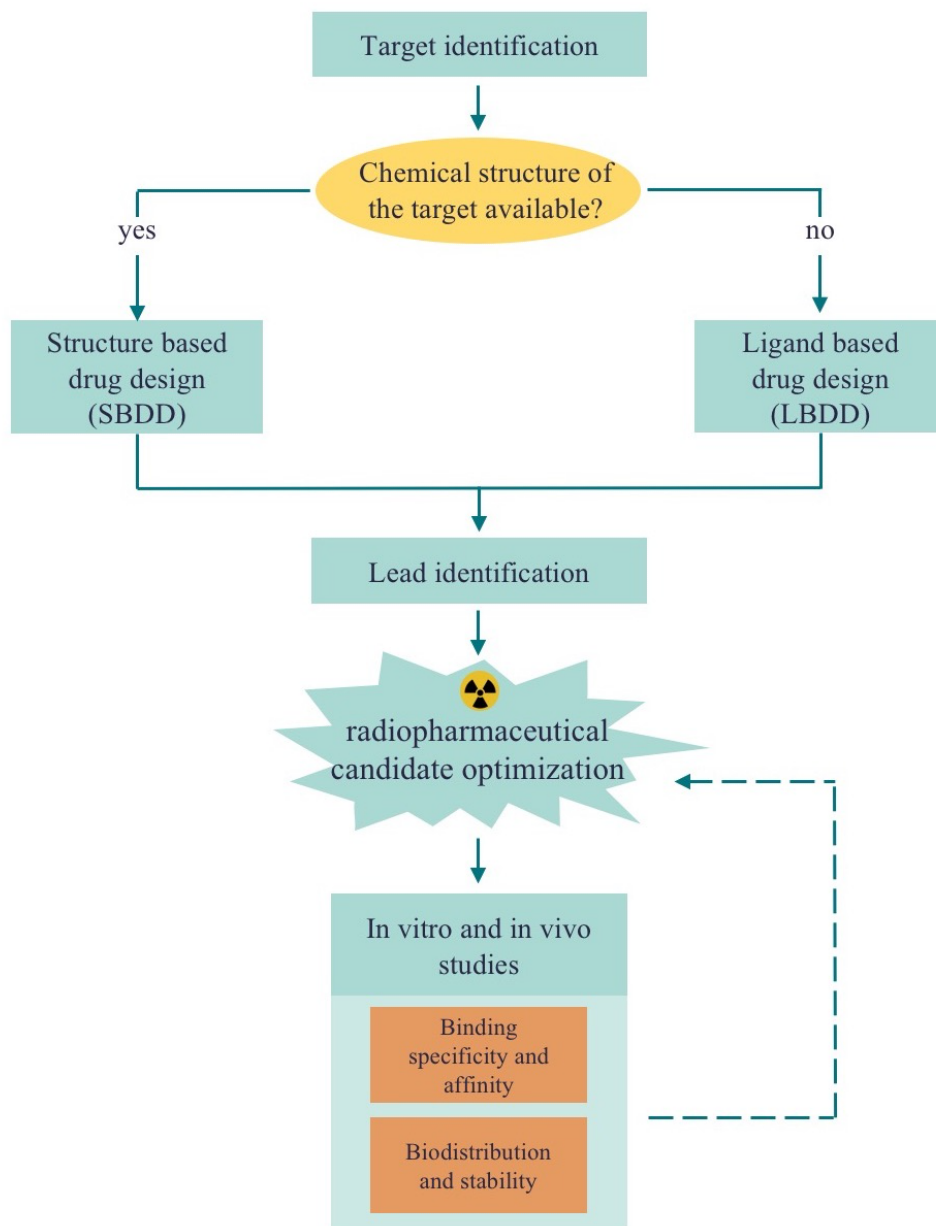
Target identification

Chemical structure of the target available?

yes

no

Structure based drug design (SBDD)

Ligand based drug design (LBDD)

Lead identification

radiopharmaceutical candidate optimization

In vitro and in vivo studies

Binding specificity and affinity

Biodistribution and stability